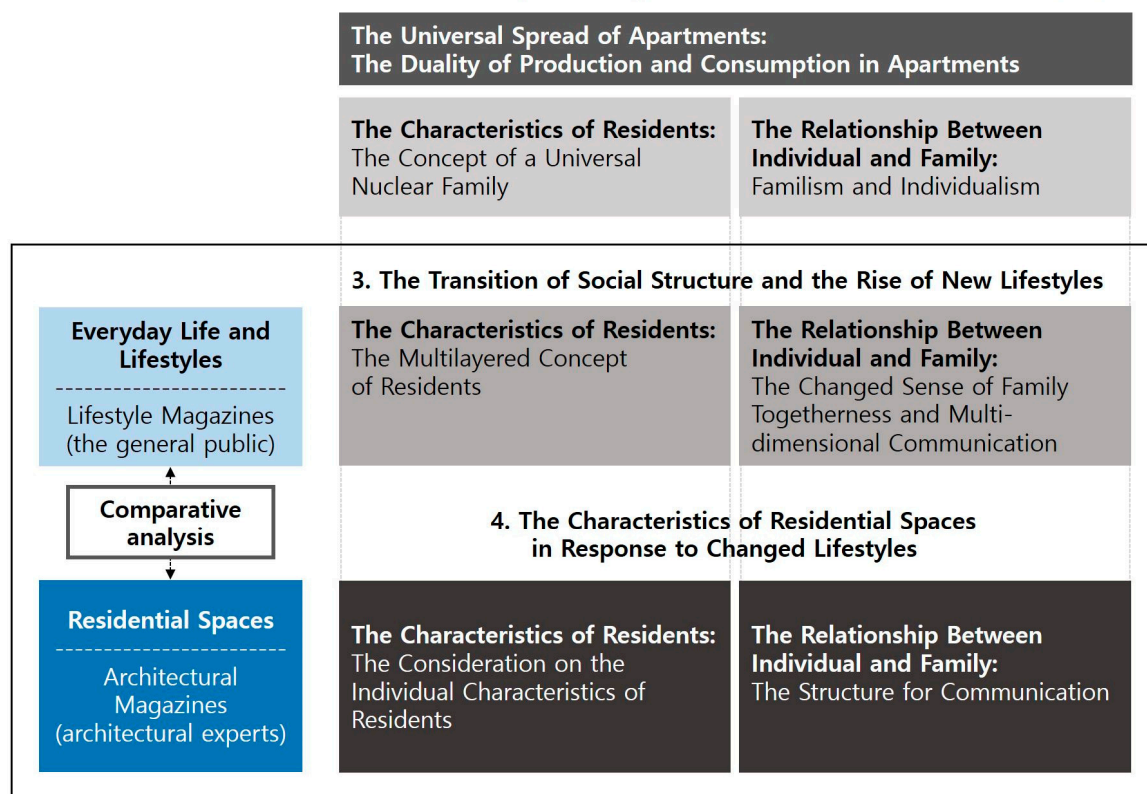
The Universal Spread of Apartments:
The Duality of Production and Consumption in Apartments

The Characteristics of Residents:
The Concept of a Universal Nuclear Family

The Relationship Between Individual and Family:
Familism and Individualism

3. The Transition of Social Structure and the Rise of New Lifestyles

Everyday Life and Lifestyles

Lifestyle Magazines (the general public)

The Characteristics of Residents:
The Multilayered Concept of Residents

The Relationship Between Individual and Family:
The Changed Sense of Family Togetherness and Multi-dimensional Communication

Comparative analysis

4. The Characteristics of Residential Spaces in Response to Changed Lifestyles

Residential Spaces

Architectural Magazines (architectural experts)

The Characteristics of Residents:
The Consideration on the Individual Characteristics of Residents

The Relationship Between Individual and Family:
The Structure for Communication